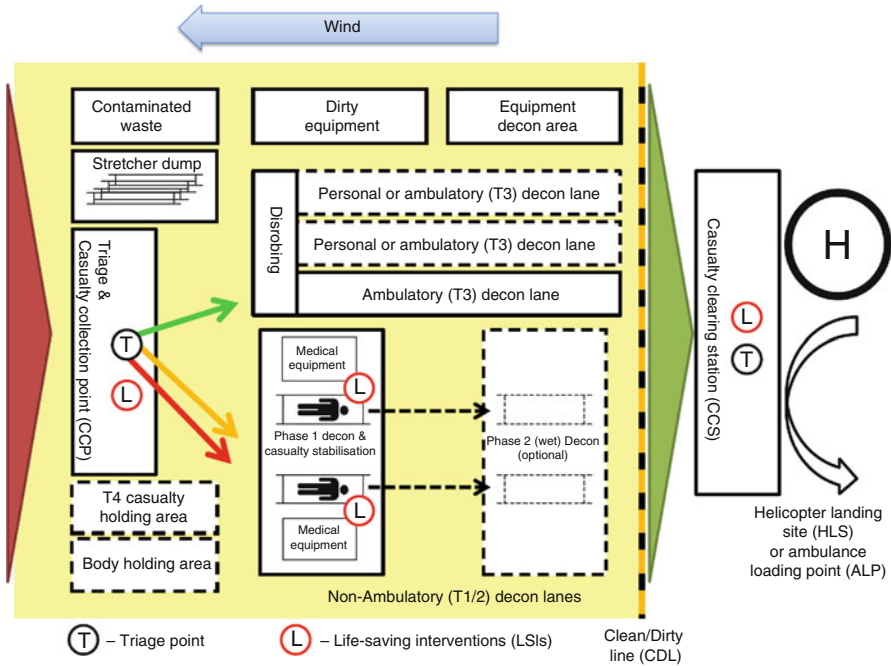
Wind

Contaminated waste

Dirty equipment

Equipment decon area

Stretcher dump

Disrobing

Personal or ambulatory (T3) decon lane

Personal or ambulatory (T3) decon lane

Ambulatory (T3) decon lane

Triage & Casualty collection point (CCP)

T

L

Medical equipment

L

Phase 1 decon & casualty stabilisation

Phase 2 (wet) Decon (optional)

L

Medical equipment

T4 casualty holding area

Body holding area

Non-Ambulatory (T1/2) decon lanes

Casualty clearing station (CCS)

L

T

H

Helicopter landing site (HLS) or ambulance loading point (ALP)

T – Triage point

L – Life-saving interventions (LSIs)

Clean/Dirty line (CDL)